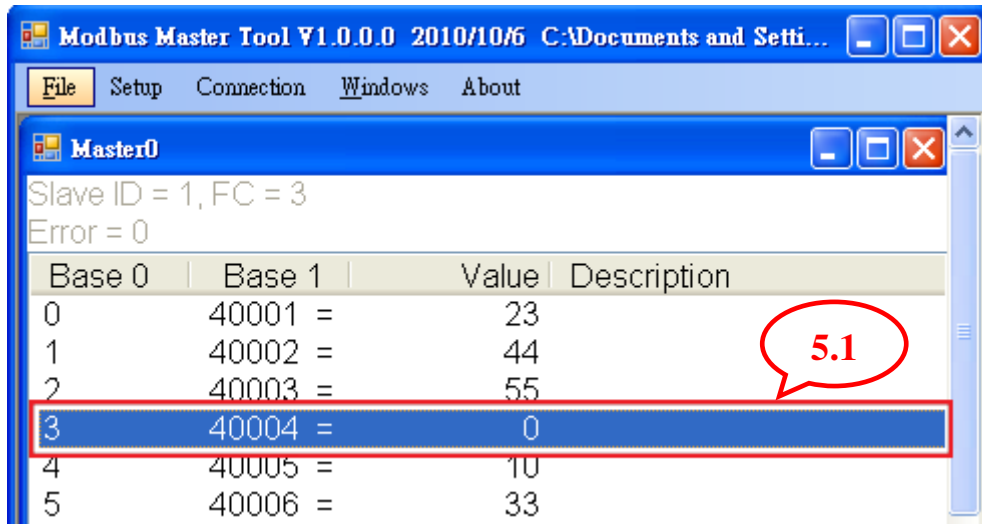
Modbus Master Tool V1.0.0.0 2010/10/6 C:\Documents and Setti...

File Setup Connection Windows About

Master0

Slave ID = 1, FC = 3
Error = 0

| Base 0 | Base 1 | Value | Description |
|---|---|---|---|
| 0 | 40001 = | 23 | |
| 1 | 40002 = | 44 | |
| 2 | 40003 = | 55 | |
| 3 | 40004 = | 0 | |
| 4 | 40005 = | 10 | |
| 5 | 40006 = | 33 | |

5.1